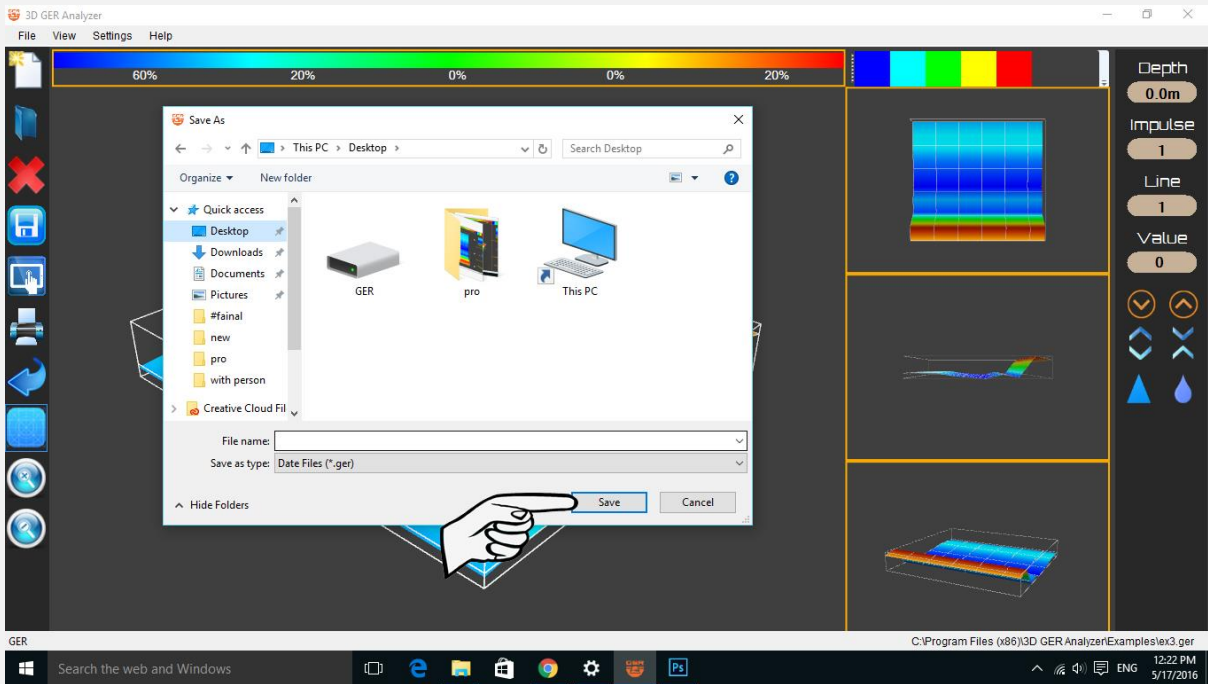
3D GER Analyzer

File View Settings Help

60% 20% 0% 0% 20%

Depth
0.0m
Impulse
1
Line
1
Value
0

Save As

This PC > Desktop >

Search Desktop

Organize ▾ New folder

Quick access
Desktop
Downloads
Documents
Pictures
#fainal
new
pro
with person
Creative Cloud Fil

GER
pro
This PC

File name:
Save as type: Date Files (*.ger)

Hide Folders

Save
Cancel

GER

C:\Program Files (x86)\3D GER Analyzer\Examples\ex3.ger

Search the web and Windows

ENG 12:22 PM 5/17/2016